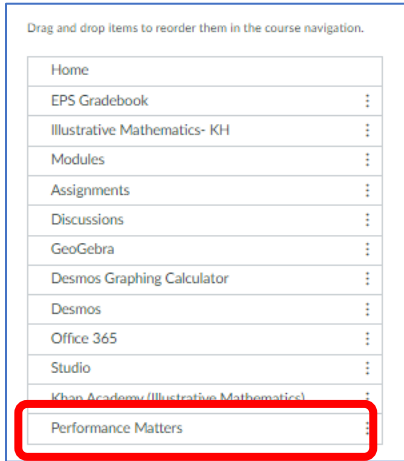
Drag and drop items to reorder them in the course navigation.

Home

EPS Gradebook

Illustrative Mathematics- KH

Modules

Assignments

Discussions

GeoGebra

Desmos Graphing Calculator

Desmos

Office 365

Studio

Khan Academy (Illustrative Mathematics)

Performance Matters